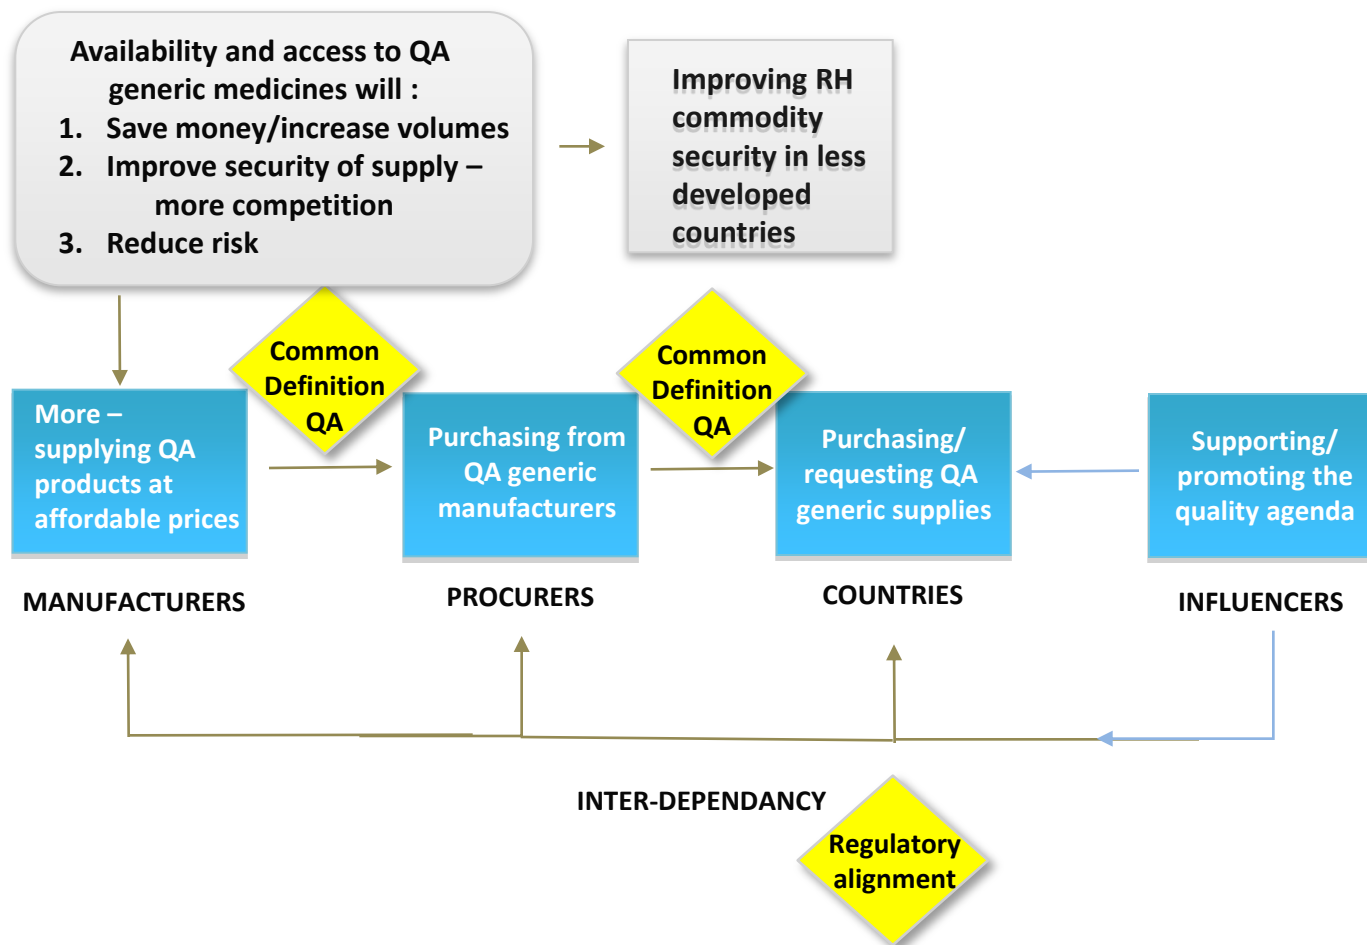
Availability and access to QA generic medicines will :

1. Save money/increase volumes
2. Improve security of supply – more competition
3. Reduce risk

Improving RH commodity security in less developed countries

Common Definition QA

Common Definition QA

More – supplying QA products at affordable prices

MANUFACTURERS

Purchasing from QA generic manufacturers

PROCURERS

Purchasing/ requesting QA generic supplies

COUNTRIES

Supporting/ promoting the quality agenda

INFLUENCERS

INTER-DEPENDANCY

Regulatory alignment